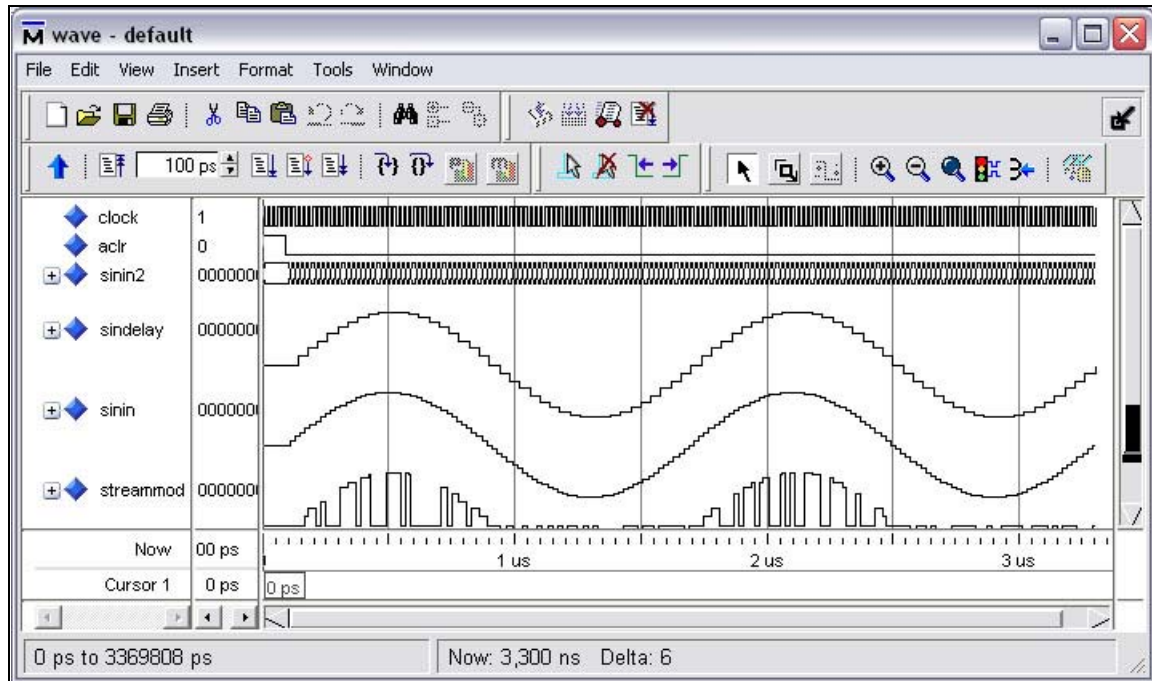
wave - default

File Edit View Insert Format Tools Window

100 ps

| clock | 1 |
|---|---|
| aclr | 0 |
| sinin2 | 000000 |
| sindelay | 000000 |
| sinin | 000000 |
| streammod | 000000 |
| Now | 00 ps |
| Cursor 1 | 0 ps |

1 us
2 us
3 us

0 ps

0 ps to 3369808 ps

Now: 3,300 ns Delta: 6